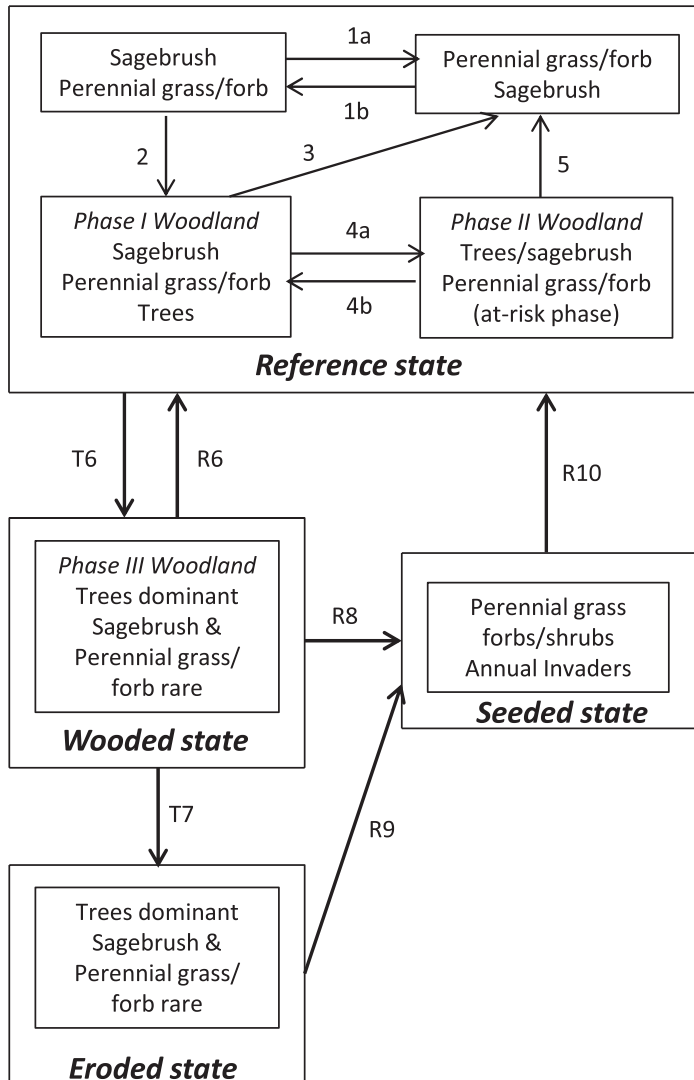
Sagebrush
Perennial grass/forb

1a

1b

Perennial grass/forb
Sagebrush

2

3

5

*Phase I Woodland*
Sagebrush
Perennial grass/forb
Trees

4a

4b

*Phase II Woodland*
Trees/sagebrush
Perennial grass/forb
(at-risk phase)

***Reference state***

T6

R6

R10

*Phase III Woodland*
Trees dominant
Sagebrush &
Perennial grass/
forb rare

R8

Perennial grass
forbs/shrubs
Annual Invaders

***Seeded state***

***Wooded state***

T7

R9

Trees dominant
Sagebrush &
Perennial grass/
forb rare

***Eroded state***